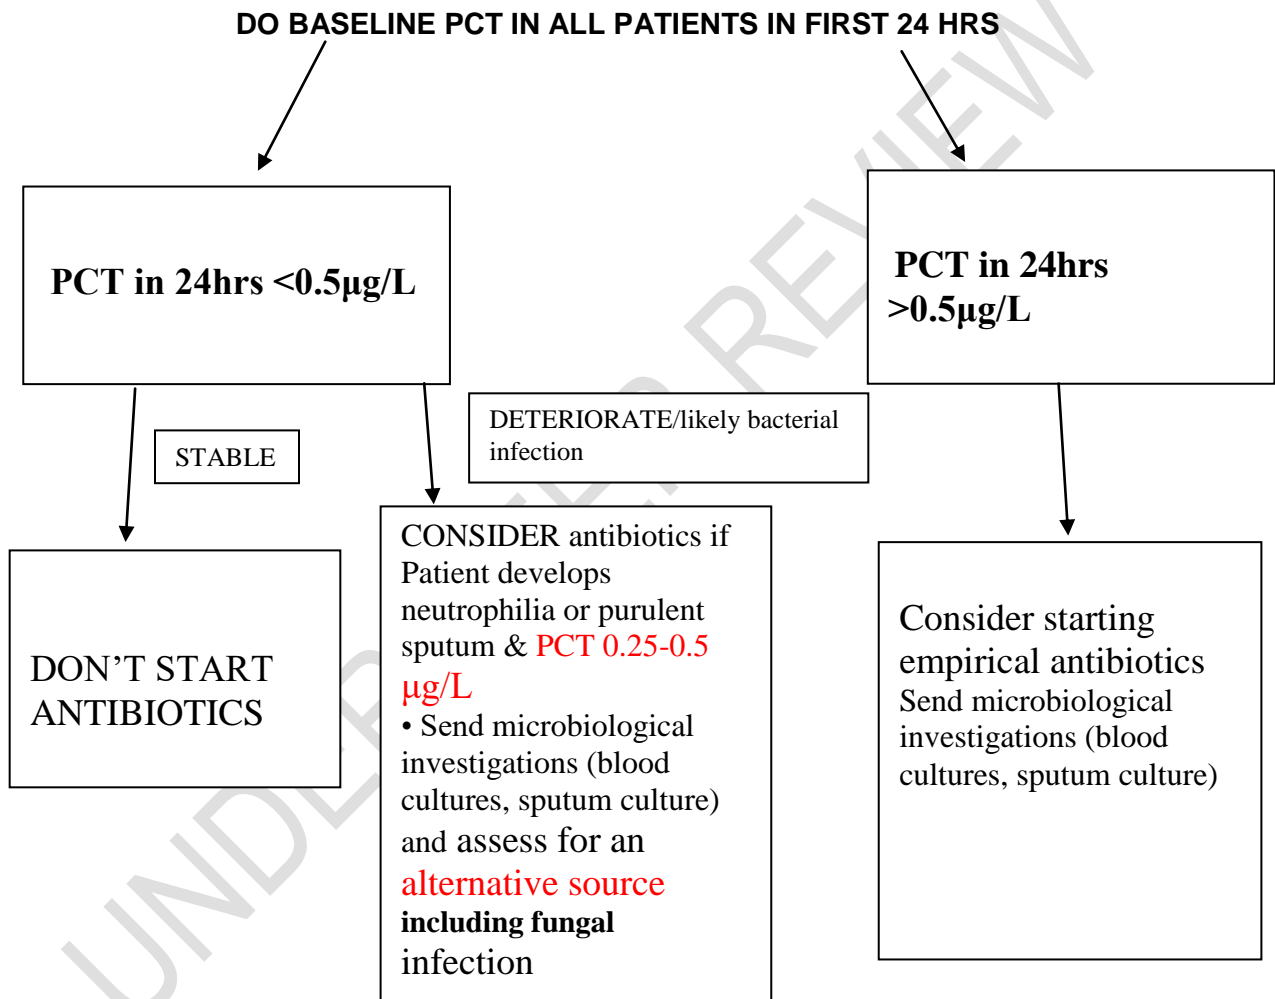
DO BASELINE PCT IN ALL PATIENTS IN FIRST 24 HRS

PCT in 24hrs <0.5µg/L

PCT in 24hrs >0.5µg/L

STABLE

DETERIORATE/likely bacterial infection

DON’T START ANTIBIOTICS

CONSIDER antibiotics if Patient develops neutrophilia or purulent sputum & PCT 0.25-0.5 µg/L
• Send microbiological investigations (blood cultures, sputum culture) and assess for an alternative source **including fungal** infection

Consider starting empirical antibiotics
Send microbiological investigations (blood cultures, sputum culture)

UNDER PEER REVIEW